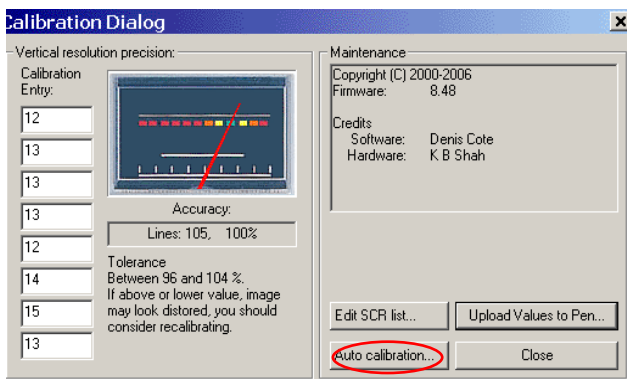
Calibration Dialog

Vertical resolution precision:

Calibration Entry:

12

13

13

13

12

14

15

13

Accuracy:

Lines: 105, 100%

Tolerance
Between 96 and 104 %.
If above or lower value, image may look distored, you should consider recalibrating.

Maintenance

Copyright (C) 2000-2006
Firmware: 8.48

Credits
Software: Denis Cote
Hardware: K B Shah

Edit SCR list...

Upload Values to Pen...

Auto calibration...

Close